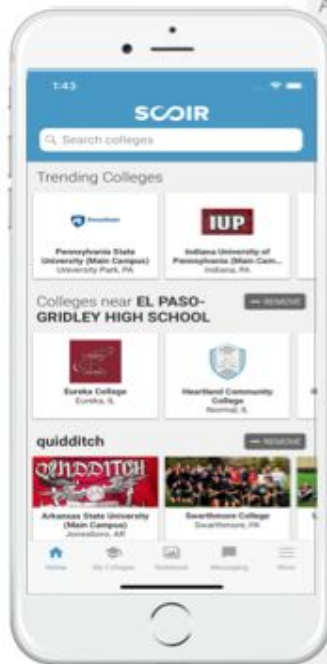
1:43

SCOIR

Search colleges

Trending Colleges

PennState

Pennsylvania State University (Main Campus)
University Park, PA

IUP

Indiana University of Pennsylvania (Main Cam...
Indiana, PA

Colleges near EL PASO-GRIDLEY HIGH SCHOOL

REMOVE

Eureka College
Eureka, IL

Heartland Community College
Normal, IL

quidditch

REMOVE

QUIDDITCH

Arkansas State University (Main Campus)
Jonesboro, AR

Swarthmore College
Swarthmore, PA

Home

My Colleges

Timeline

Messaging

More